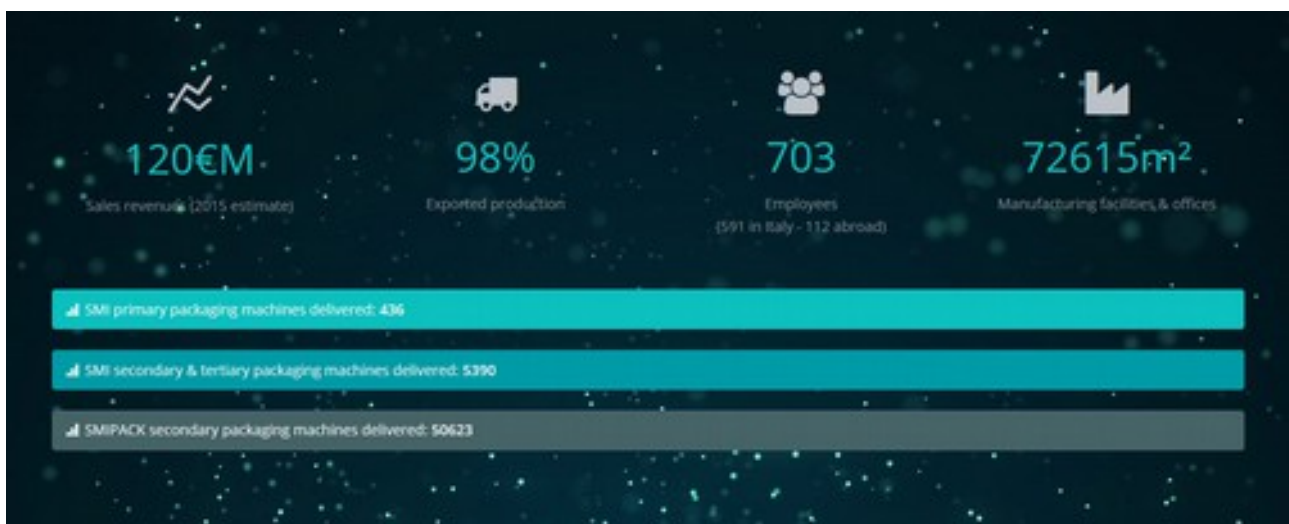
120€M
Sales revenues (2015 estimate)

98%
Exported production

703
Employees
(591 in Italy - 112 abroad)

72615m²
Manufacturing facilities & offices

SMI primary packaging machines delivered: 436

SMI secondary & tertiary packaging machines delivered: 5390

SMIPACK secondary packaging machines delivered: 50623